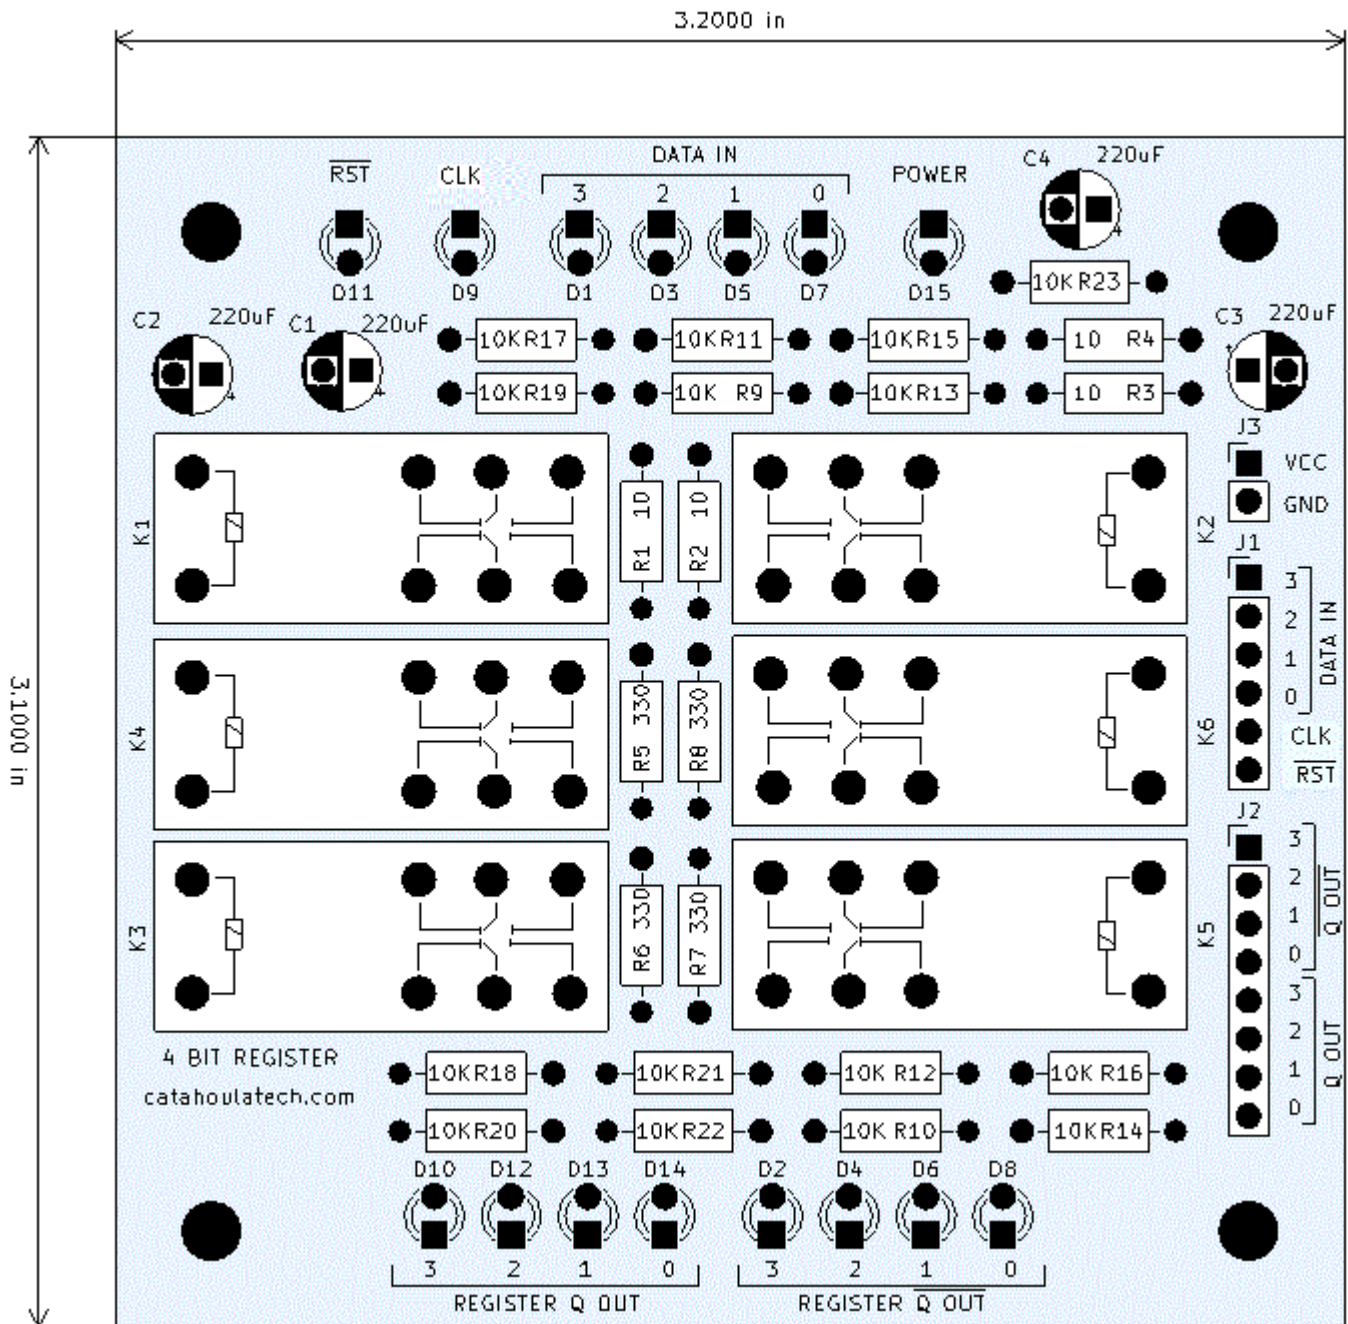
3.2000 in

3.1000 in

$\overline{RST}$ CLK DATA IN 3 2 1 0 POWER C4 220uF

D11 D9 D1 D3 D5 D7 D15 10K R23

C2 220uF C1 220uF 10K R17 10K R11 10K R15 10 R4 C3 220uF

10K R19 10K R9 10K R13 10 R3

J3 VCC GND

K1 R1 10 R2 10 K2

J1 3 2 1 0 DATA IN

K4 R5 330 R8 330 K6 CLK $\overline{RST}$

J2 3 2 1 0 $\overline{Q\ OUT}$

K3 R6 330 R7 330 K5 3 2 1 0 Q OUT

4 BIT REGISTER
catahoulatech.com

10K R18 10K R21 10K R12 10K R16

10K R20 10K R22 10K R10 10K R14

D10 D12 D13 D14 D2 D4 D6 D8

3 2 1 0 3 2 1 0

REGISTER Q OUT REGISTER $\overline{Q}$ OUT